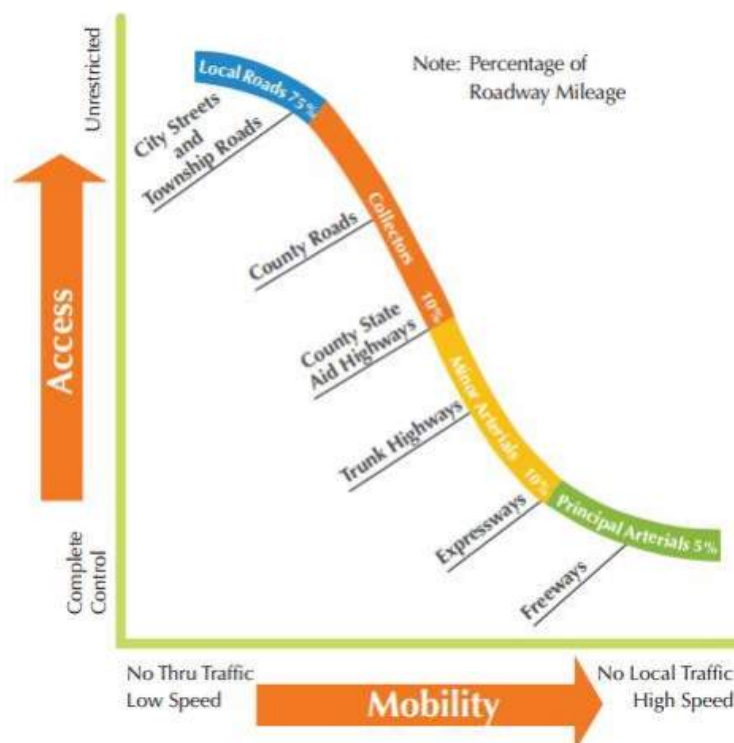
Unrestricted

Access

Complete Control

Note: Percentage of Roadway Mileage

Local Roads 75%

City Streets and Township Roads

Collectors 10%

County Roads

County State Aid Highways

Minor Arterials 10%

Trunk Highways

Principal Arterials 5%

Expressways

Freeways

No Thru Traffic Low Speed

Mobility

No Local Traffic High Speed